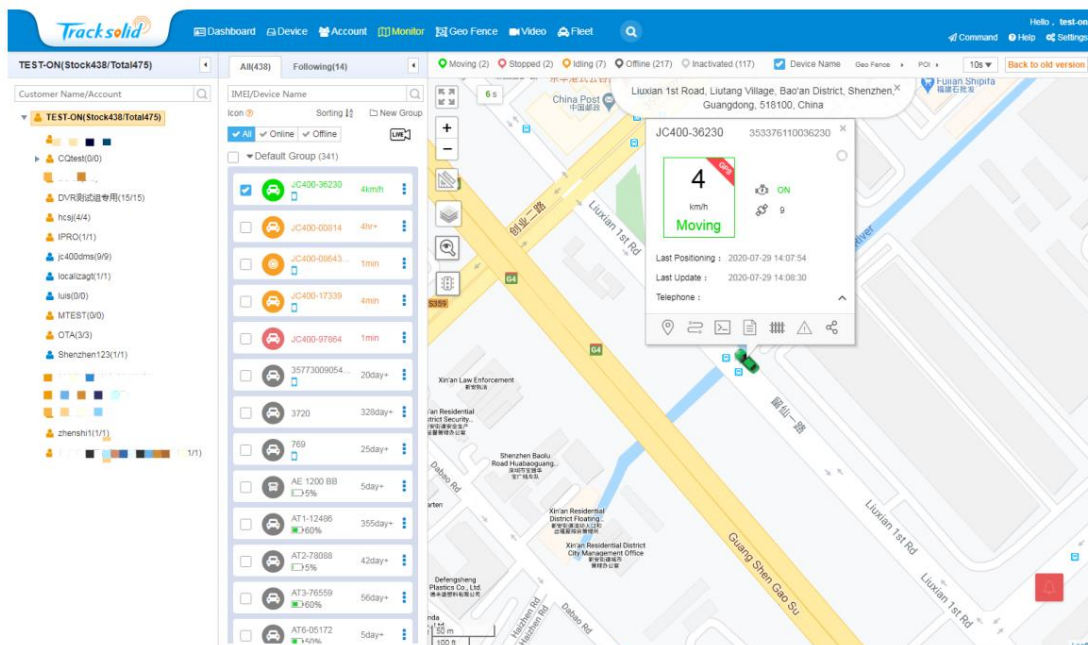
Tracksolid

Dashboard Device Account Monitor Geo Fence Video Fleet

Hello , test-on
Command Help Settings

TEST-ON(Stock438/Total475)

Customer Name/Account

TEST-ON(Stock438/Total475)
CQtest(0/0)
DVR测试组专用(15/15)
hcsj(4/4)
IPRO(1/1)
jc400dms(9/9)
localizagt(1/1)
luis(0/0)
MTEST(0/0)
OTA(3/3)
Shenzhen123(1/1)
zhenshi1(1/1)
1/1)

All(438) Following(14)

IMEI/Device Name
Icon Sorting New Group
All Online Offline
Default Group (341)

JC400-36230 4km/h
JC400-00814 4hr+
JC400-08643... 1min
JC400-17339 4min
JC400-97864 1min
35773009054... 20day+
3720 328day+
769 25day+
AE 1200 BB 5% 5day+
AT1-12486 60% 355day+
AT2-78088 5% 42day+
AT3-76559 60% 56day+
AT6-05172 50% 5day+

Moving (2) Stopped (2) Idling (7) Offline (217) Inactivated (117) Device Name Geo Fence POI 10s Back to old version

6 s

Liuxian 1st Road, Liutang Village, Bao'an District, Shenzhen, Guangdong, 518100, China

JC400-36230 353376110036230
4
km/h
Moving
GPS
ON
9
Last Positioning : 2020-07-29 14:07:54
Last Update : 2020-07-29 14:08:30
Telephone :

China Post
中国邮政
Fulian Shipita
创业一路
Liuxian 1st Rd
G4
S359
Xin'an Law Enforcement
Xin'an Residential District Security...
Shenzhen Baolu Road Huabaoguang...
Dabao Rd
Xin'an Residential District Floating...
Xin'an Residential District City Management Office
Defengsheng Plastics Co., Ltd
Guang Shen Gao Su
Liuxian 1st Rd
Liuxian 1st Rd
留仙一路
Haizhen Rd
Dabao Rd
50 m
100 ft